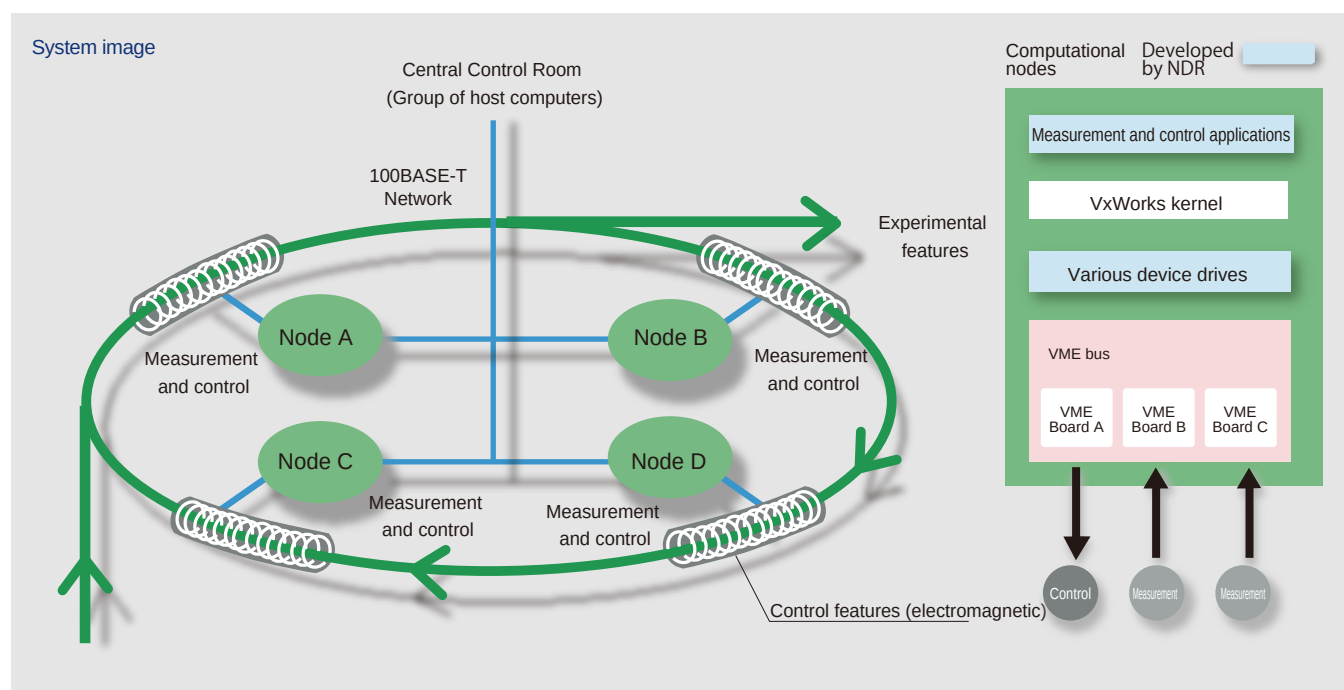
System image

Central Control Room
(Group of host computers)

100BASE-T
Network

Experimental
features

Node A

Node B

Node C

Node D

Measurement
and control

Measurement
and control

Measurement
and control

Measurement
and control

Control features (electromagnetic)

Computational
nodes

Developed
by NDR

Measurement and control applications

VxWorks kernel

Various device drives

VME bus

VME
Board A

VME
Board B

VME
Board C

Control

Measurement

Measurement